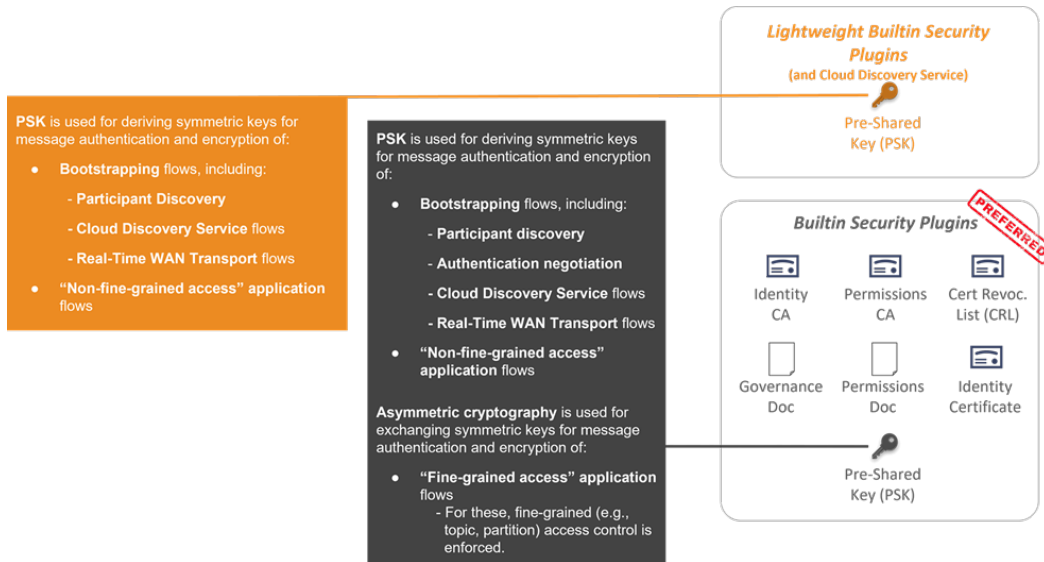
PSK is used for deriving symmetric keys for message authentication and encryption of:

- Bootstrapping flows, including:
  - Participant Discovery
  - Cloud Discovery Service flows
  - Real-Time WAN Transport flows
- "Non-fine-grained access" application flows

PSK is used for deriving symmetric keys for message authentication and encryption of:

- Bootstrapping flows, including:
  - Participant discovery
  - Authentication negotiation
  - Cloud Discovery Service flows
  - Real-Time WAN Transport flows
- "Non-fine-grained access" application flows

Asymmetric cryptography is used for exchanging symmetric keys for message authentication and encryption of:

- "Fine-grained access" application flows
  - For these, fine-grained (e.g., topic, partition) access control is enforced.

Lightweight Builtin Security Plugins
(and Cloud Discovery Service)

Pre-Shared Key (PSK)

Builtin Security Plugins

PREFERRED

Identity CA

Permissions CA

Cert Revoc. List (CRL)

Governance Doc

Permissions Doc

Identity Certificate

Pre-Shared Key (PSK)